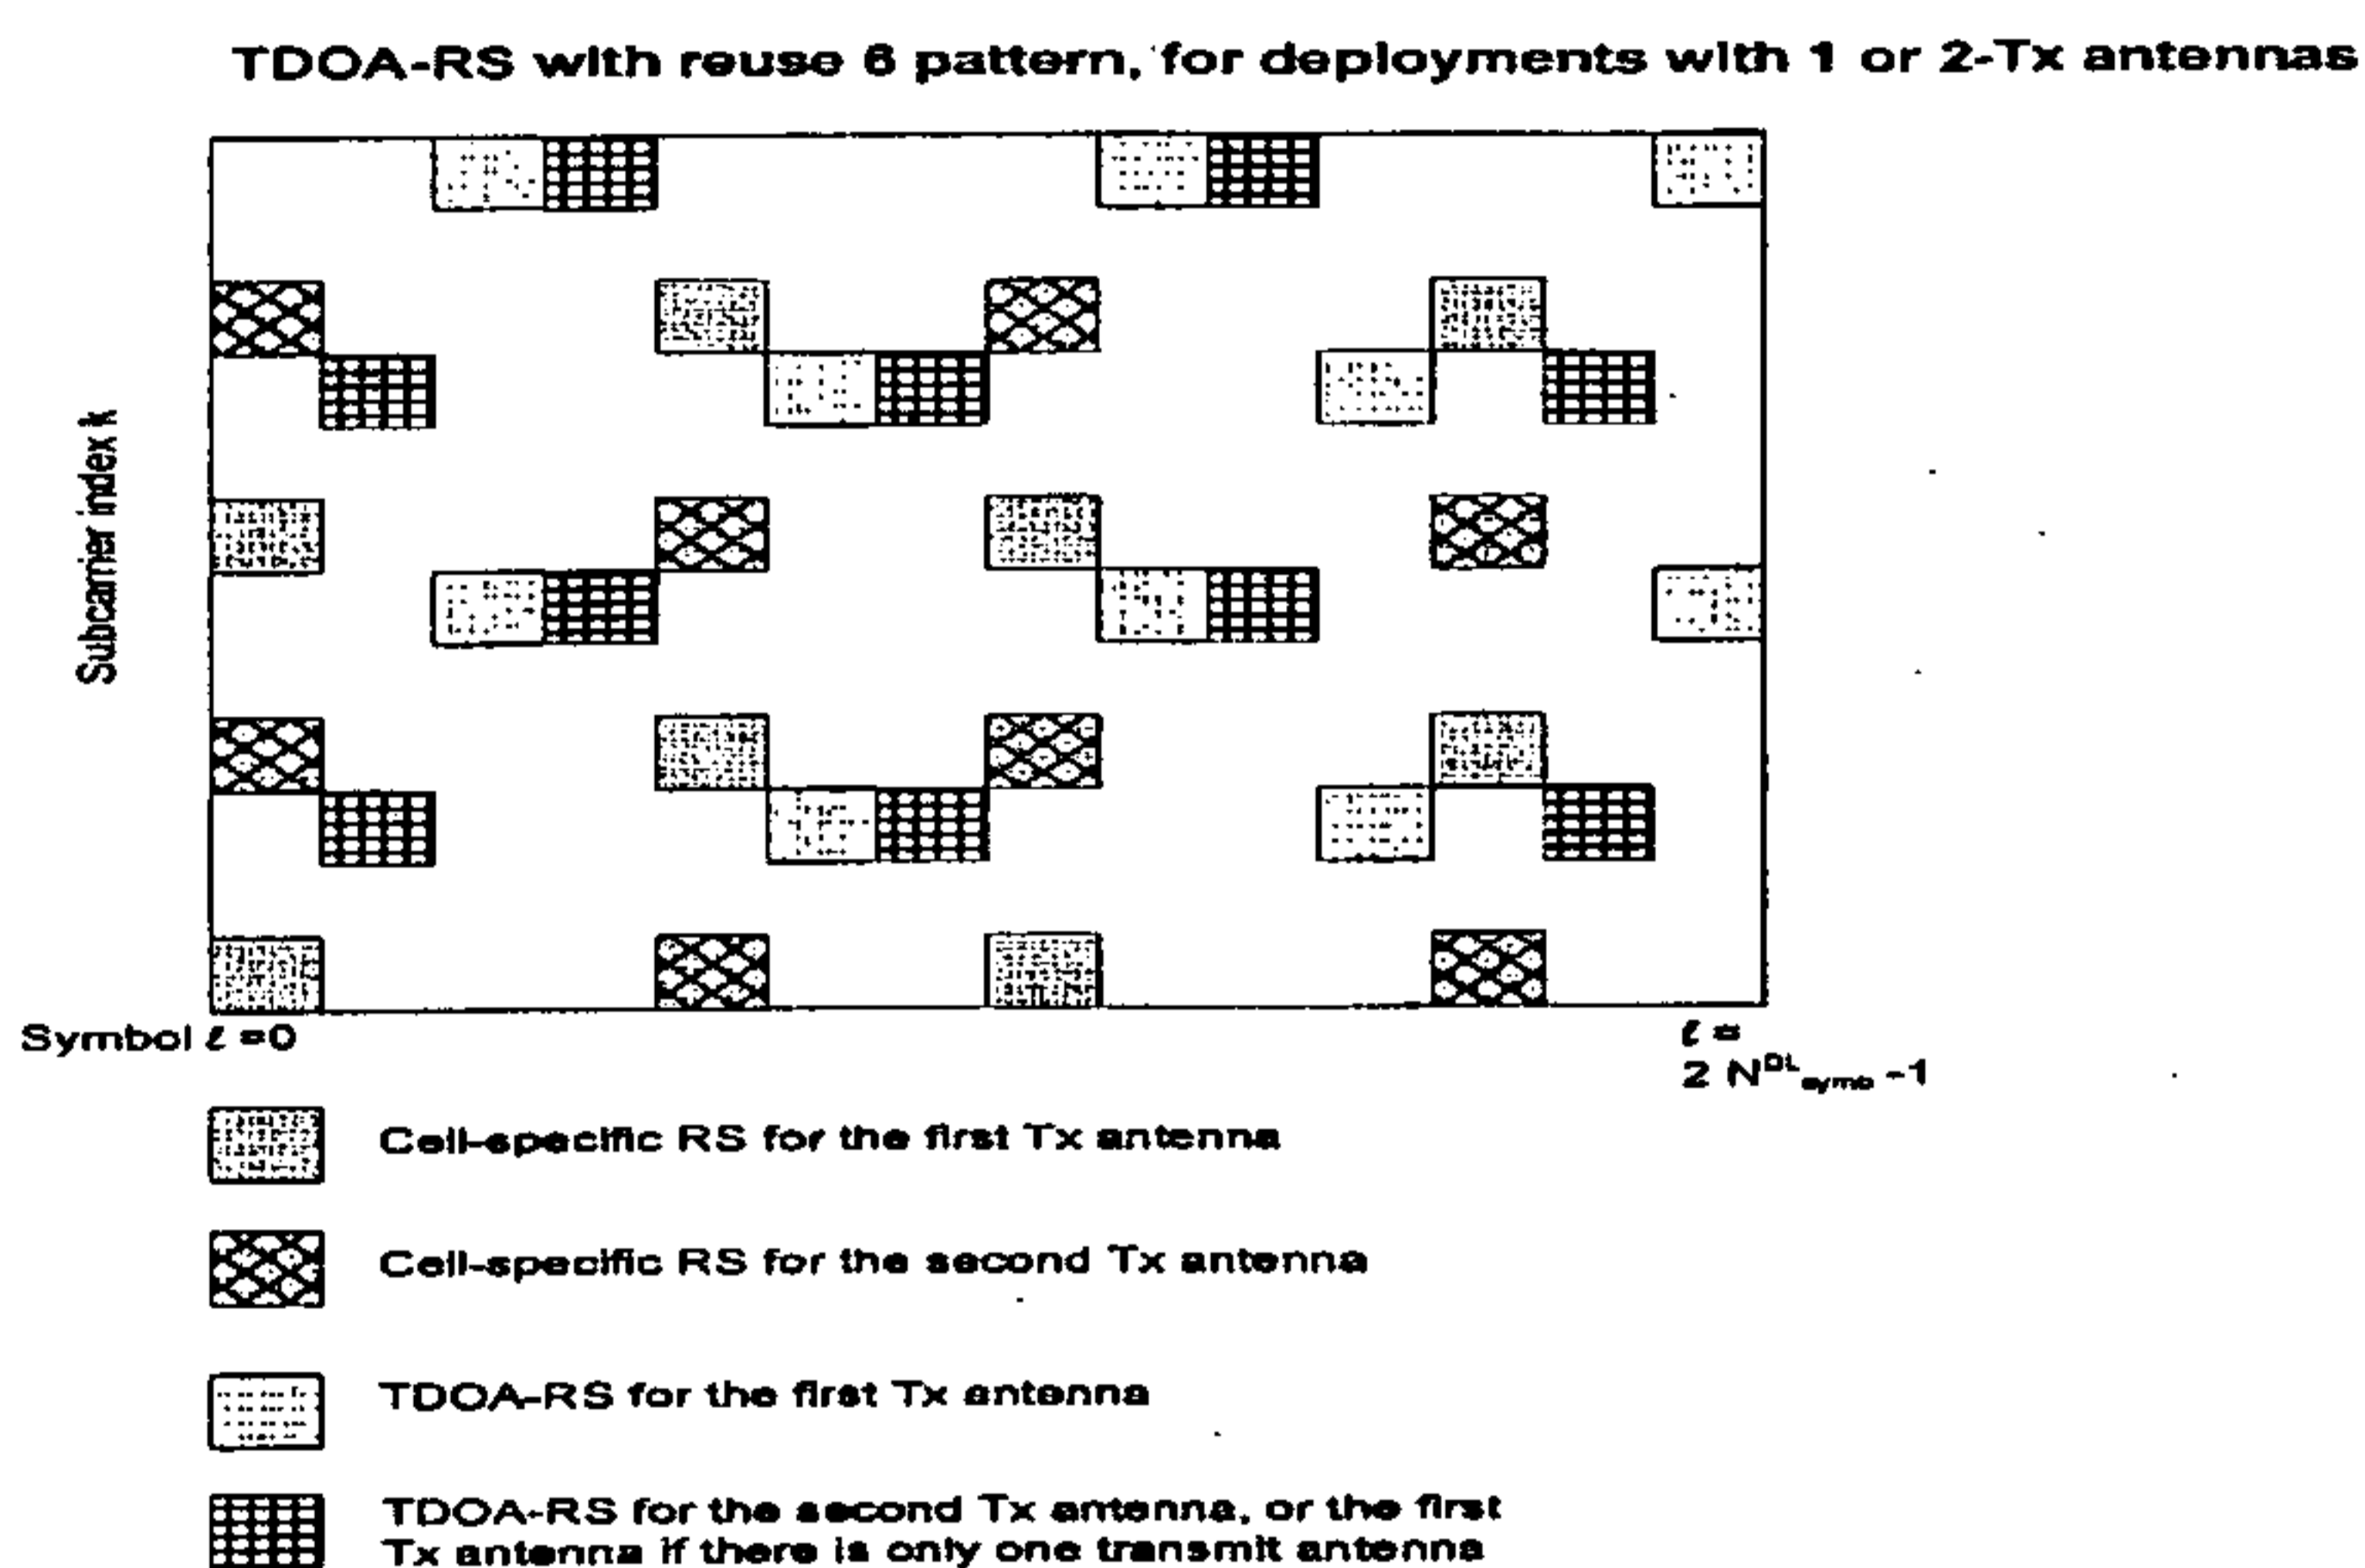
TDOA-RS with reuse 6 pattern, for deployments with 1 or 2-Tx antennas

Subcarrier index k

Symbol $\ell$ =0

$\ell$ = $2\ N^{DL}_{symb} - 1$

Cell-specific RS for the first Tx antenna

Cell-specific RS for the second Tx antenna

TDOA-RS for the first Tx antenna

TDOA-RS for the second Tx antenna, or the first Tx antenna if there is only one transmit antenna